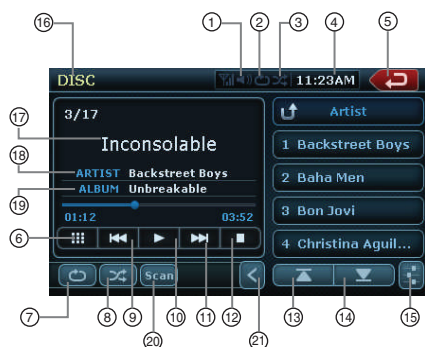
16
1
2
3
4
5
DISC
11:23AM
3/17
Inconsolable
ARTIST Backstreet Boys
ALBUM Unbreakable
01:12
03:52
Artist
1 Backstreet Boys
2 Baha Men
3 Bon Jovi
4 Christina Aguil...
Scan
17
18
19
6
7
8
9
10
11
12
13
14
15
20
21